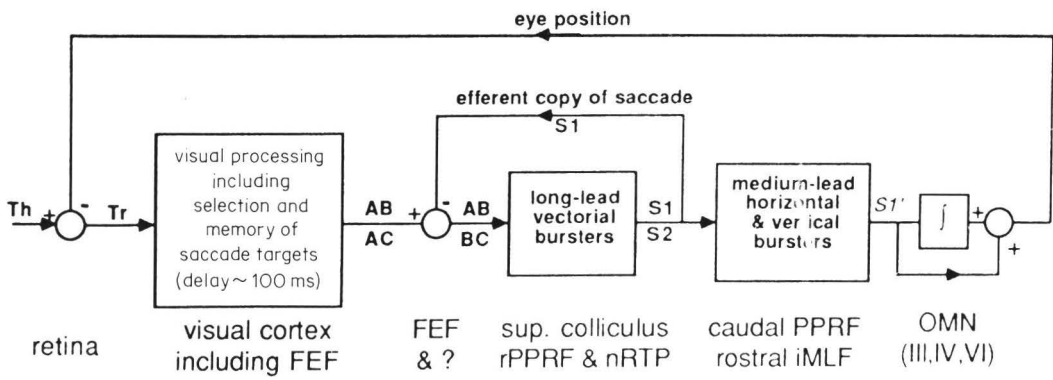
eye position

efferent copy of saccade

S1

Th + - Tr

visual processing including selection and memory of saccade targets (delay ~ 100 ms)

AB
AC

+ - AB
BC

long-lead vectorial bursters

S1
S2

medium-lead horizontal & vertical bursters

S1'

$\int$

+ +

retina

visual cortex including FEF

FEF & ?

sup. colliculus rPPRF & nRTP

caudal PPRF rostral iMLF

OMN (III,IV,VI)